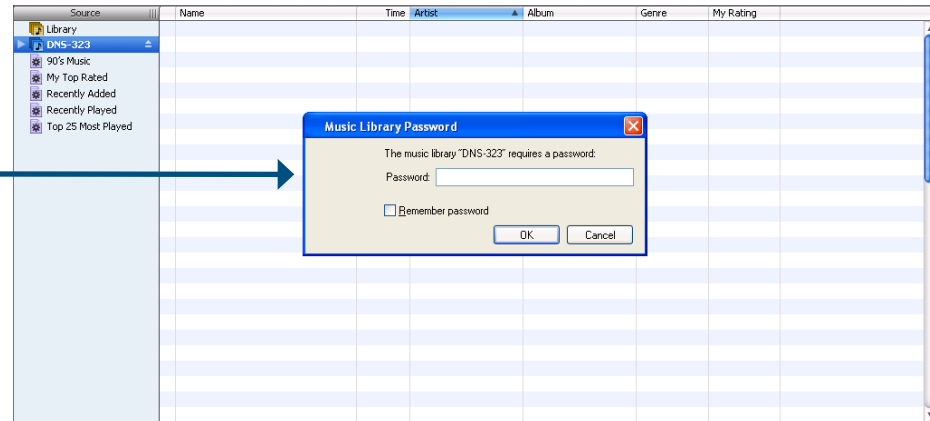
| Source | Name | Time | Artist | Album | Genre | My Rating |
|---|---|---|---|---|---|---|

Library
DNS-323
90's Music
My Top Rated
Recently Added
Recently Played
Top 25 Most Played

Music Library Password

The music library "DNS-323" requires a password:

Password:

Remember password

OK Cancel